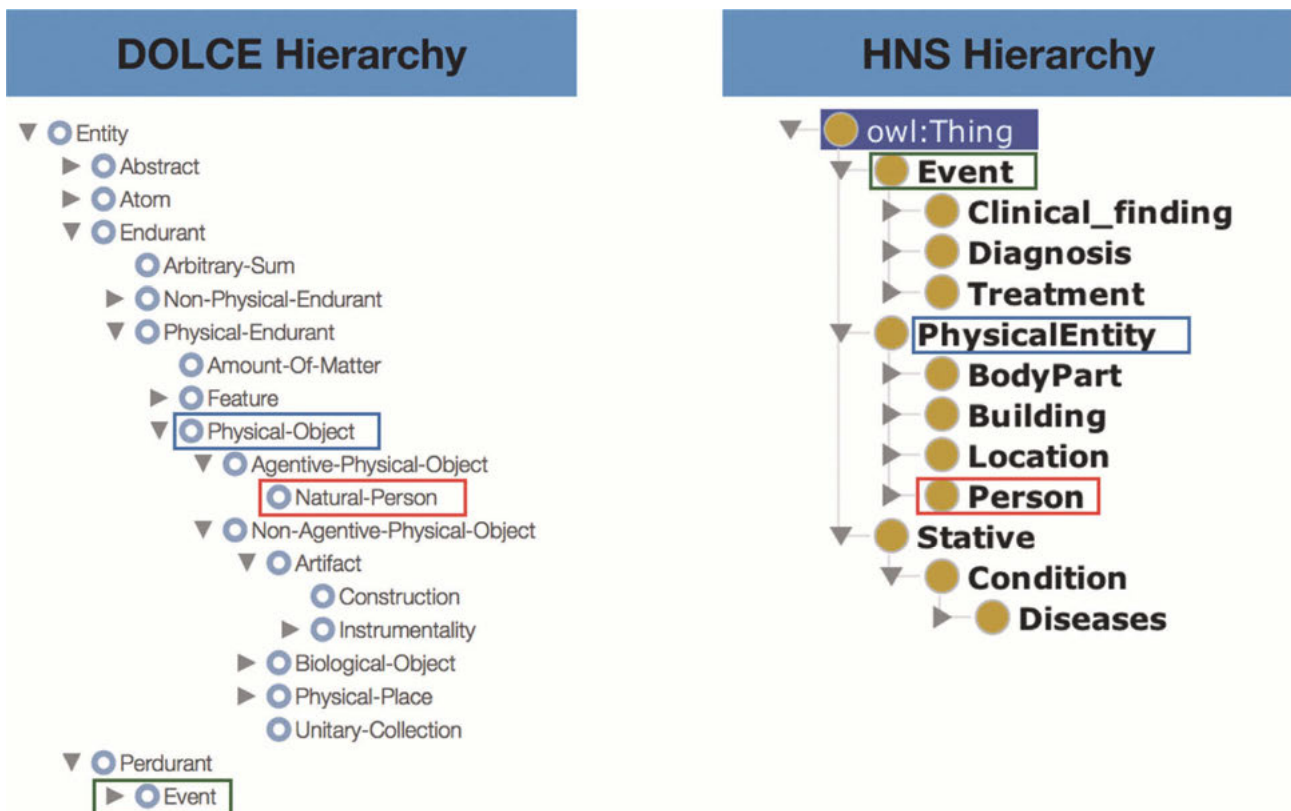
DOLCE Hierarchy

Entity
Abstract
Atom
Endurant
Arbitrary-Sum
Non-Physical-Endurant
Physical-Endurant
Amount-Of-Matter
Feature
Physical-Object
Agentive-Physical-Object
Natural-Person
Non-Agentive-Physical-Object
Artifact
Construction
Instrumentality
Biological-Object
Physical-Place
Unitary-Collection
Perdurant
Event

HNS Hierarchy

owl:Thing
Event
Clinical_finding
Diagnosis
Treatment
PhysicalEntity
BodyPart
Building
Location
Person
Stative
Condition
Diseases